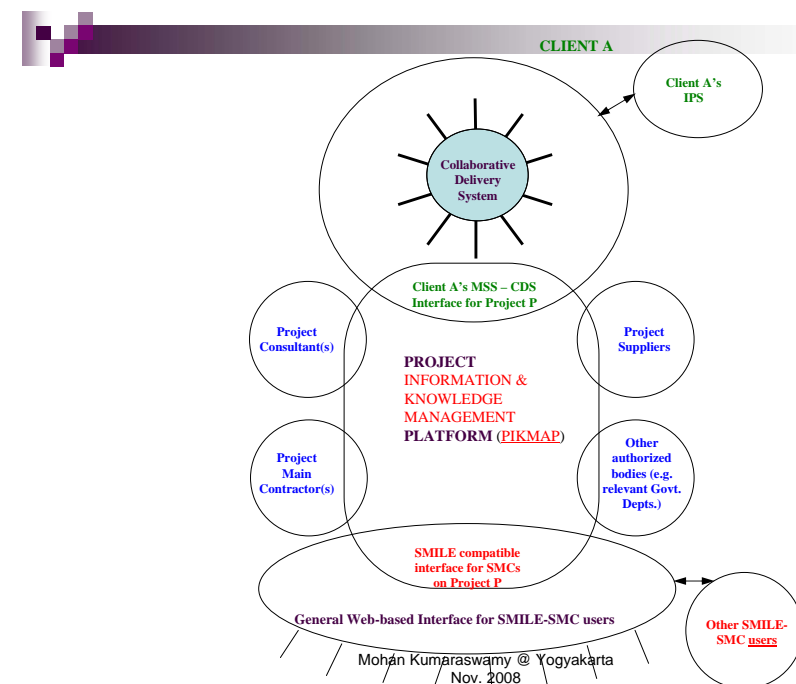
CLIENT A

Client A's IPS

Collaborative Delivery System

Client A's MSS – CDS Interface for Project P

Project Consultant(s)

Project Suppliers

PROJECT INFORMATION & KNOWLEDGE MANAGEMENT PLATFORM (PIKMAP)

Project Main Contractor(s)

Other authorized bodies (e.g. relevant Govt. Depts.)

SMILE compatible interface for SMCs on Project P

General Web-based Interface for SMILE-SMC users

Other SMILE-SMC users

Mohan Kumaraswamy @ Yogyakarta Nov. 2008